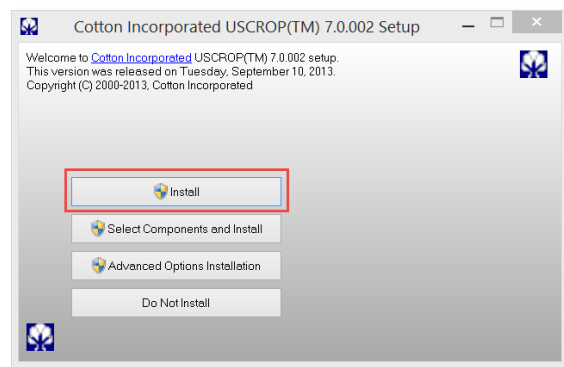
Cotton Incorporated USCROP(TM) 7.0.002 Setup

Welcome to Cotton Incorporated USCROP(TM) 7.0.002 setup.
This version was released on Tuesday, September 10, 2013.
Copyright (C) 2000-2013, Cotton Incorporated

Install

Select Components and Install

Advanced Options Installation

Do Not Install